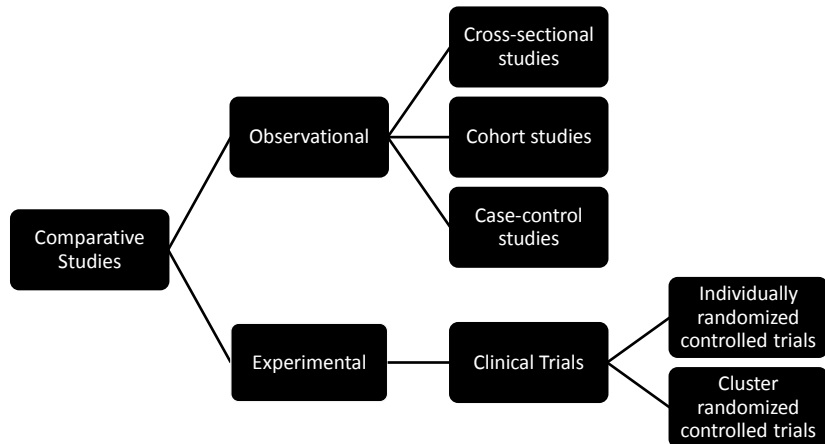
Comparative Studies

Observational

Cross-sectional studies

Cohort studies

Case-control studies

Experimental

Clinical Trials

Individually randomized controlled trials

Cluster randomized controlled trials